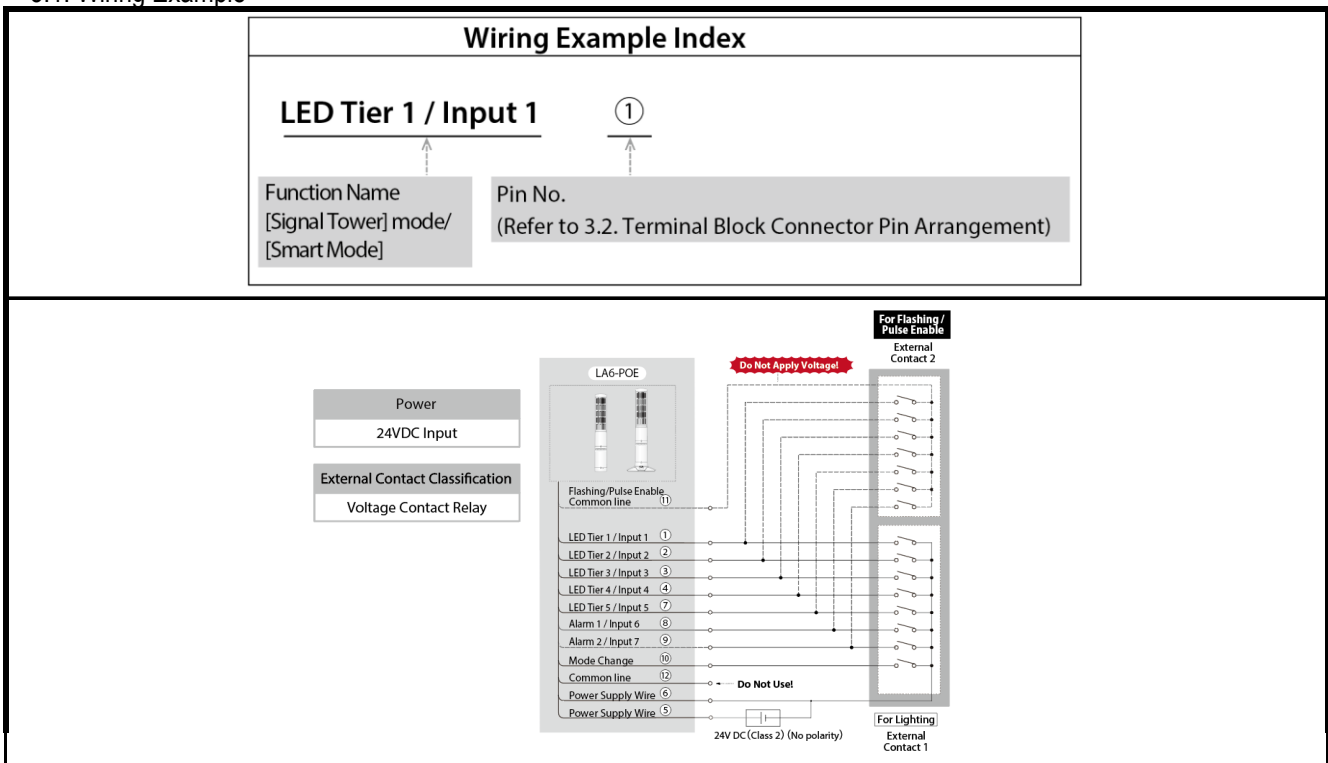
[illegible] Wiring Example

Wiring Example Index

LED Tier 1 / Input 1 ①

Function Name [Signal Tower] mode/ [Smart Mode]

Pin No. (Refer to 3.2. Terminal Block Connector Pin Arrangement)

Power
24VDC Input

External Contact Classification
Voltage Contact Relay

LA6-POE

Do Not Apply Voltage!

For Flashing / Pulse Enable
External Contact 2

Flashing/Pulse Enable Common line ⑪
LED Tier 1 / Input 1 ①
LED Tier 2 / Input 2 ②
LED Tier 3 / Input 3 ③
LED Tier 4 / Input 4 ④
LED Tier 5 / Input 5 ⑦
Alarm 1 / Input 6 ⑧
Alarm 2 / Input 7 ⑨
Mode Change ⑩
Common line ⑫
Power Supply Wire ⑥
Power Supply Wire ⑤

Do Not Use!

24V DC (Class 2) (No polarity)

For Lighting
External Contact 1